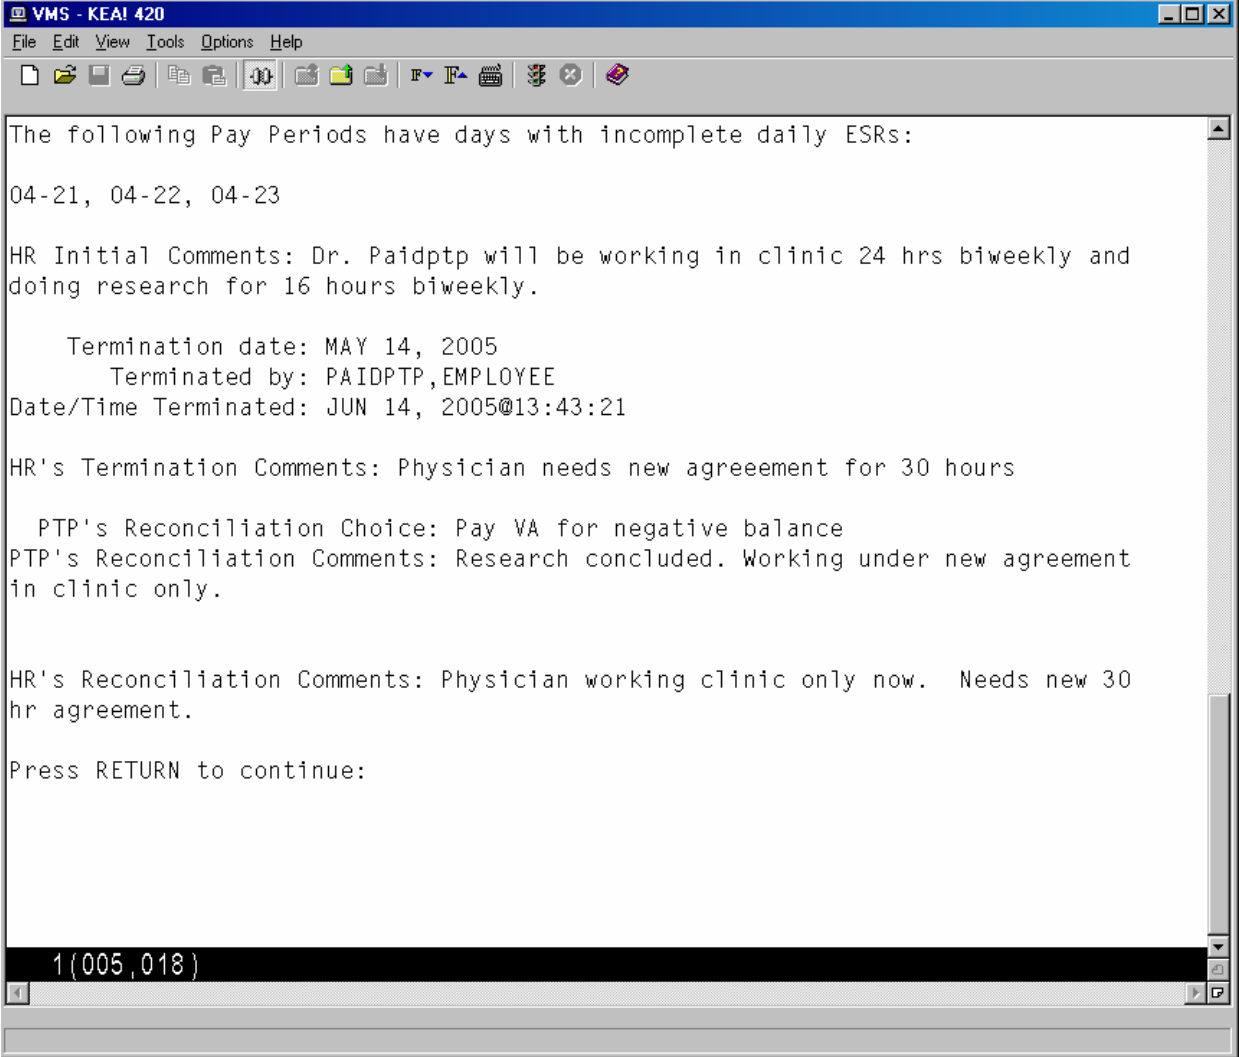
VMS - KEA! 420
File Edit View Tools Options Help

The following Pay Periods have days with incomplete daily ESRs:

04-21, 04-22, 04-23

HR Initial Comments: Dr. Paidptp will be working in clinic 24 hrs biweekly and doing research for 16 hours biweekly.

Termination date: MAY 14, 2005
Terminated by: PAIDPTP,EMPLOYEE
Date/Time Terminated: JUN 14, 2005@13:43:21

HR's Termination Comments: Physician needs new agreeement for 30 hours

PTP's Reconciliation Choice: Pay VA for negative balance
PTP's Reconciliation Comments: Research concluded. Working under new agreement in clinic only.

HR's Reconciliation Comments: Physician working clinic only now. Needs new 30 hr agreement.

Press RETURN to continue:

1(005,018)